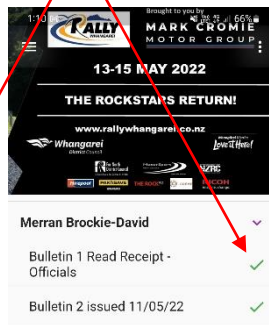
1:10
66%
RALLY
WHANGAREI
Brought to you by
MARK CROMIE
MOTOR GROUP

13-15 MAY 2022
THE ROCKSTARS RETURN!
www.rallywhangarei.co.nz
Whangarei
District Council
Whangarei District
Love it Here!
THE ROCK

Merran Brockie-David
Bulletin 1 Read Receipt - Officials
Bulletin 2 issued 11/05/22